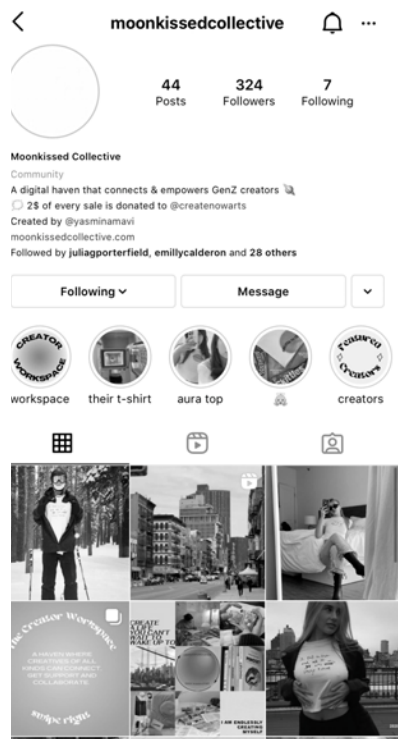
<
moonkissedcollective
...

44
Posts

324
Followers

7
Following

Moonkissed Collective
Community
A digital haven that connects & empowers GenZ creators
2$ of every sale is donated to @createnowarts
Created by @yasminamavi
moonkissedcollective.com
Followed by juliagporterfield, emillycalderon and 28 others

Following
Message

CREATOR WORKSPACE
workspace

their t-shirt

aura top

Featured Creators
creators

The Creator Workspace
A HAVEN WHERE CREATIVES OF ALL KINDS CAN CONNECT, GET SUPPORT AND COLLABORATE
swipe right

CREATE STUFF YOU CAN'T WAIT TO WAKE UP TO

I AM ENDLESSLY CREATING MYSELF